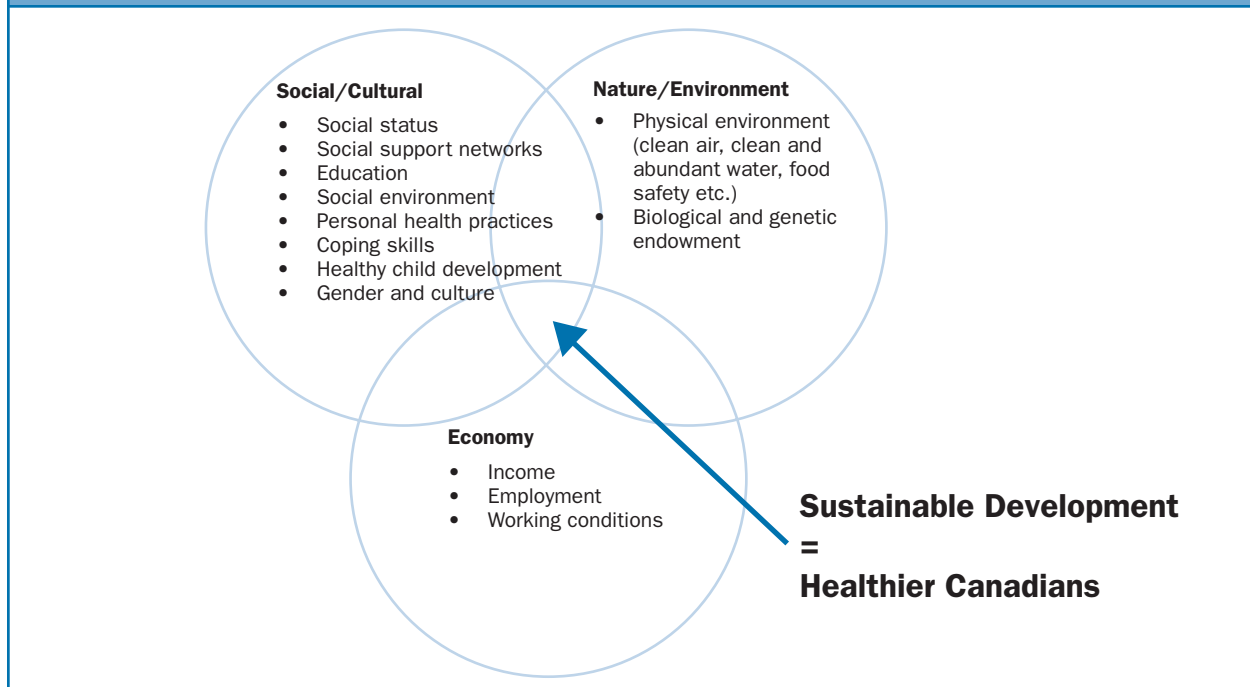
Social/Cultural
- Social status
- Social support networks
- Education
- Social environment
- Personal health practices
- Coping skills
- Healthy child development
- Gender and culture

Nature/Environment
- Physical environment (clean air, clean and abundant water, food safety etc.)
- Biological and genetic endowment

Economy
- Income
- Employment
- Working conditions

Sustainable Development
=
Healthier Canadians